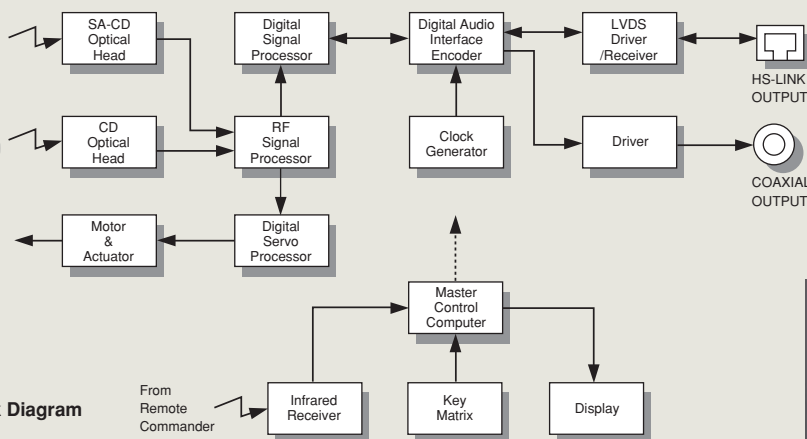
SA-CD Optical Head

Digital Signal Processor

Digital Audio Interface Encoder

LVDS Driver /Receiver

HS-LINK OUTPUT

CD Optical Head

RF Signal Processor

Clock Generator

Driver

COAXIAL OUTPUT

Motor & Actuator

Digital Servo Processor

Master Control Computer

From Remote Commander

Infrared Receiver

Key Matrix

Display

Diagram